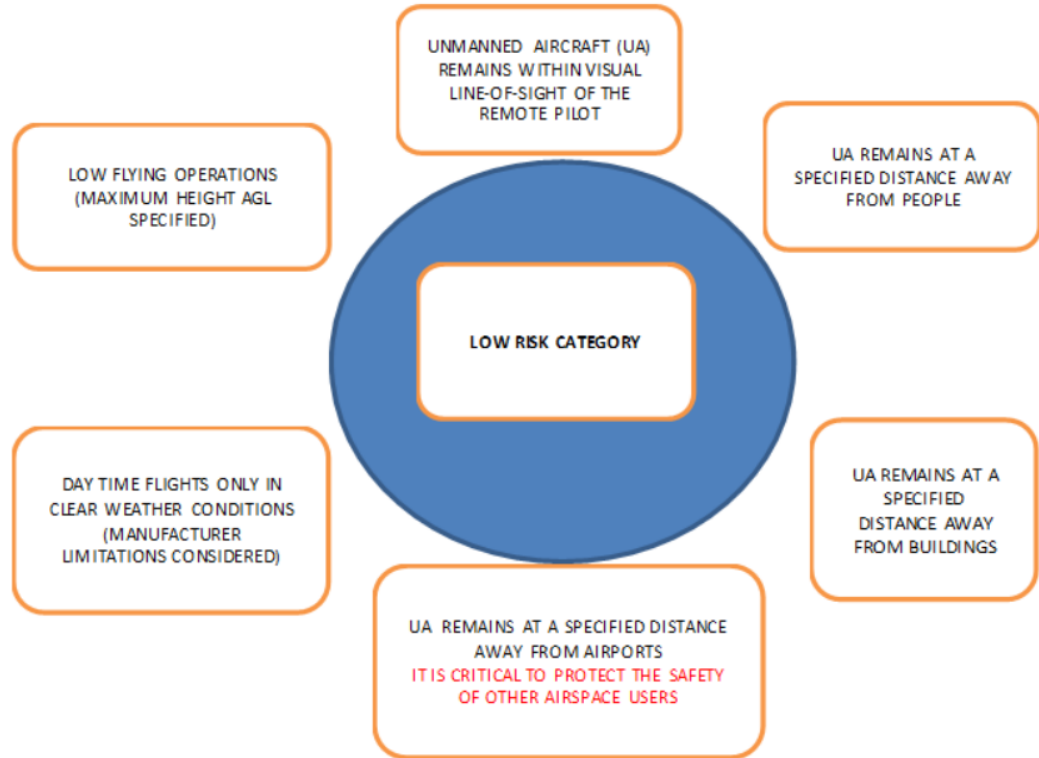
UNMANNED AIRCRAFT (UA) REMAINS WITHIN VISUAL LINE-OF-SIGHT OF THE REMOTE PILOT

LOW FLYING OPERATIONS (MAXIMUM HEIGHT AGL SPECIFIED)

UA REMAINS AT A SPECIFIED DISTANCE AWAY FROM PEOPLE

LOW RISK CATEGORY

DAY TIME FLIGHTS ONLY IN CLEAR WEATHER CONDITIONS (MANUFACTURER LIMITATIONS CONSIDERED)

UA REMAINS AT A SPECIFIED DISTANCE AWAY FROM BUILDINGS

UA REMAINS AT A SPECIFIED DISTANCE AWAY FROM AIRPORTS
IT IS CRITICAL TO PROTECT THE SAFETY OF OTHER AIRSPACE USERS